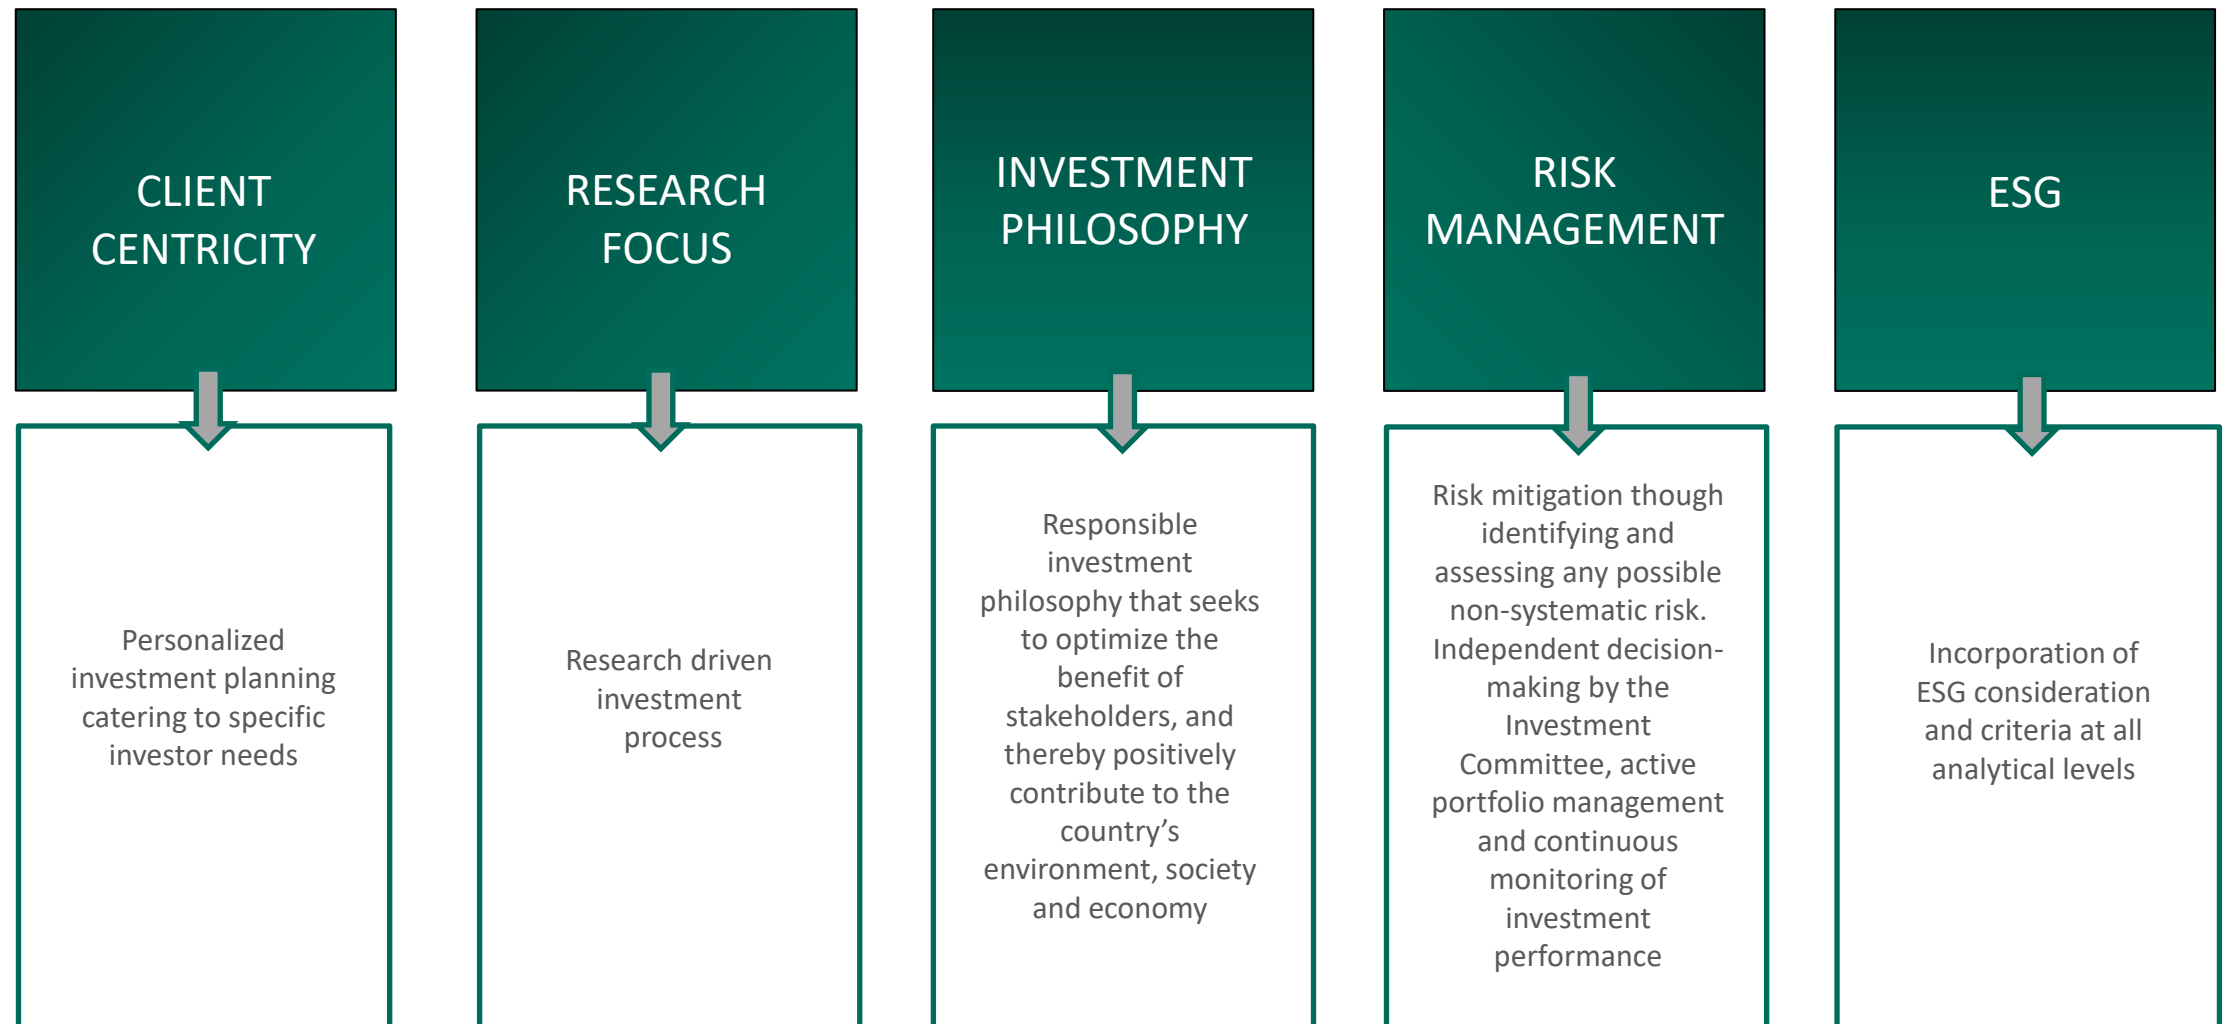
CLIENT CENTRICITY

Personalized investment planning catering to specific investor needs

RESEARCH FOCUS

Research driven investment process

INVESTMENT PHILOSOPHY

Responsible investment philosophy that seeks to optimize the benefit of stakeholders, and thereby positively contribute to the country's environment, society and economy

RISK MANAGEMENT

Risk mitigation though identifying and assessing any possible non-systematic risk. Independent decision-making by the Investment Committee, active portfolio management and continuous monitoring of investment performance

ESG

Incorporation of ESG consideration and criteria at all analytical levels